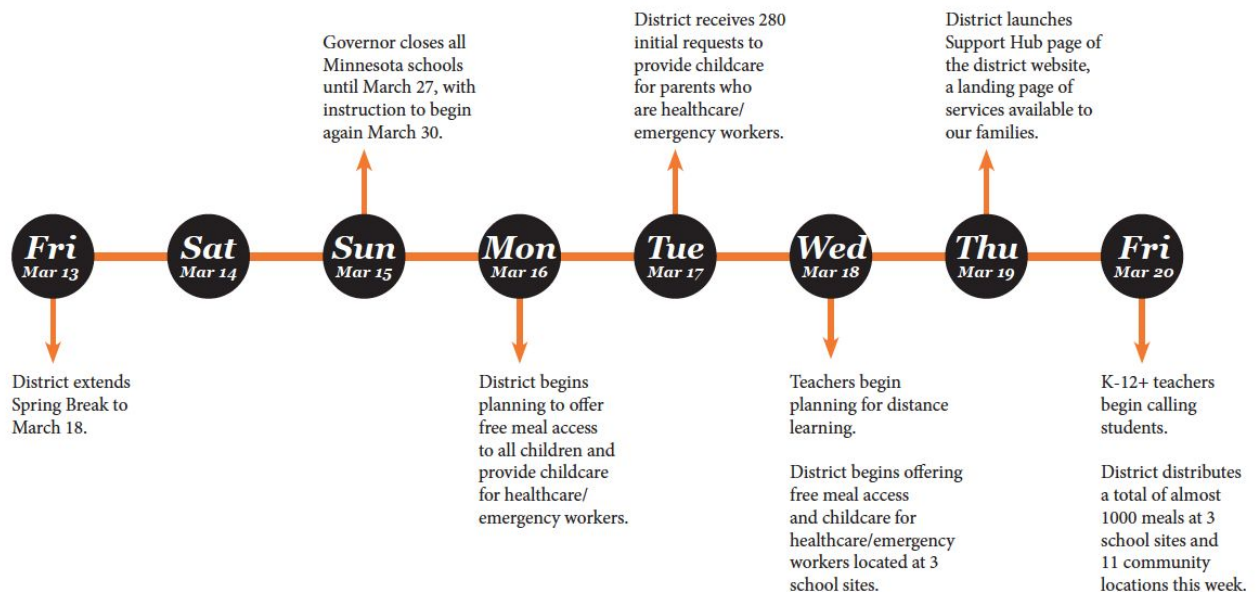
Governor closes all Minnesota schools until March 27, with instruction to begin again March 30.

District receives 280 initial requests to provide childcare for parents who are healthcare/ emergency workers.

District launches Support Hub page of the district website, a landing page of services available to our families.

Fri
Mar 13

Sat
Mar 14

Sun
Mar 15

Mon
Mar 16

Tue
Mar 17

Wed
Mar 18

Thu
Mar 19

Fri
Mar 20

District extends Spring Break to March 18.

District begins planning to offer free meal access to all children and provide childcare for healthcare/ emergency workers.

Teachers begin planning for distance learning.

District begins offering free meal access and childcare for healthcare/emergency workers located at 3 school sites.

K-12+ teachers begin calling students.

District distributes a total of almost 1000 meals at 3 school sites and 11 community locations this week.